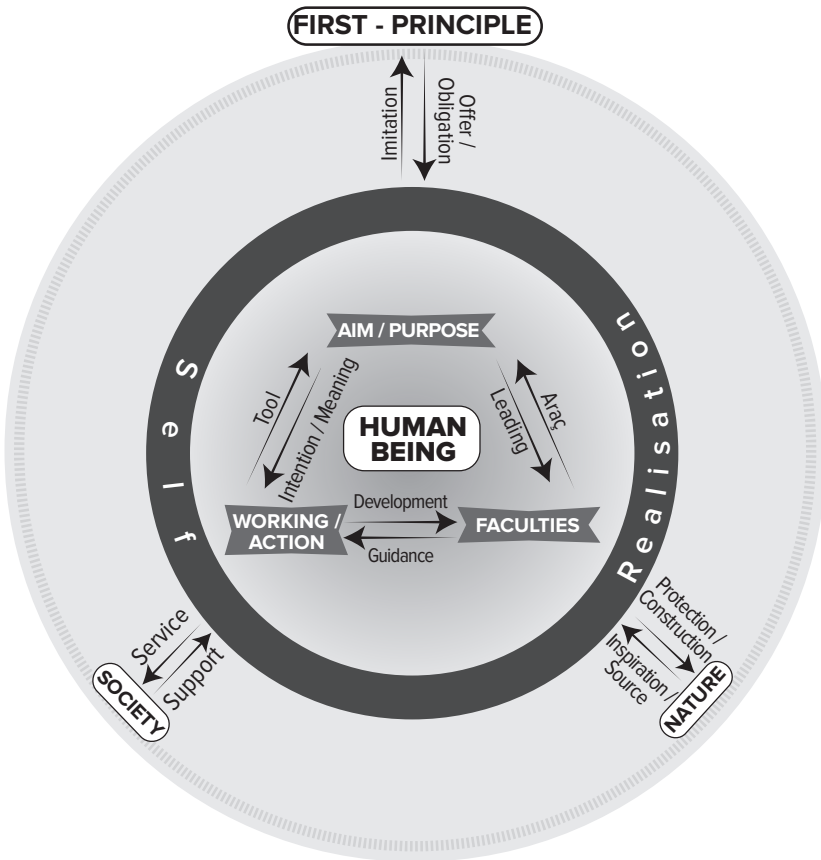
FIRST - PRINCIPLE

Imitation

Offer / Obligation

Self Realisation

AIM / PURPOSE

Tool

Intention / Meaning

Araç

Leading

HUMAN BEING

WORKING / ACTION

Development

Guidance

FACULTIES

Service

Support

SOCIETY

Protection / Construction /

Inspiration / Source

NATURE